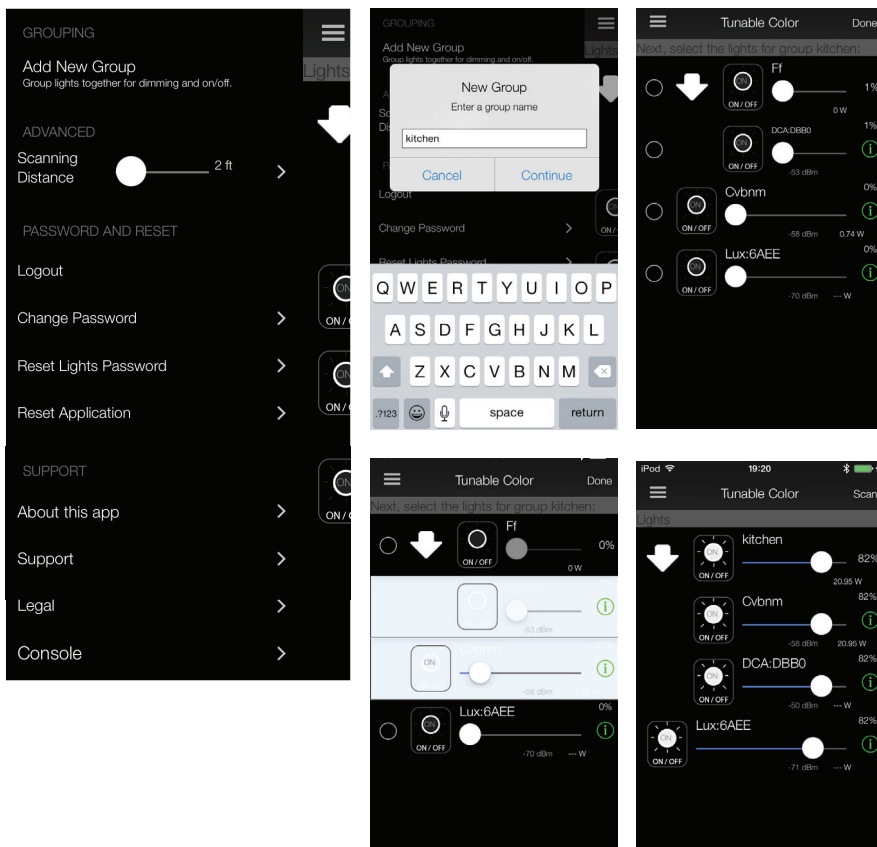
GROUPING

Add New Group
Group lights together for dimming and on/off.

ADVANCED

Scanning Distance 2 ft

PASSWORD AND RESET

Logout

Change Password

Reset Lights Password

Reset Application

SUPPORT

About this app

Support

Legal

Console

Lights

ON

ON / O

ON

ON / O

ON

ON / O

GROUPING

Add New Group
Group lights together for dimming and on/off.

Lights

New Group
Enter a group name

kitchen

Cancel Continue

Logout

Change Password

Reset Lights Password

Q W E R T Y U I O P
A S D F G H J K L
Z X C V B N M
.?123 space return

Tunable Color Done

Next, select the lights for group kitchen:

ON / OFF Ff 1%
0 W

ON / OFF DCA:DBB0 1%
-53 dBm

ON / OFF Cvbnm 0%
-58 dBm 0.74 W

ON / OFF Lux:6AEE 0%
-70 dBm --- W

Tunable Color Done

Next, select the lights for group kitchen:

ON / OFF Ff 0%
0 W

-53 dBm

ON
Cvbnm
-58 dBm

ON / OFF Lux:6AEE 0%
-70 dBm --- W

iPod 19:20

Tunable Color Scan

Lights

ON
ON / OFF kitchen 82%
20.95 W

ON
ON / OFF Cvbnm 82%
-58 dBm 20.95 W

ON
ON / OFF DCA:DBB0 82%
-50 dBm --- W

ON
ON / OFF Lux:6AEE 82%
-71 dBm --- W